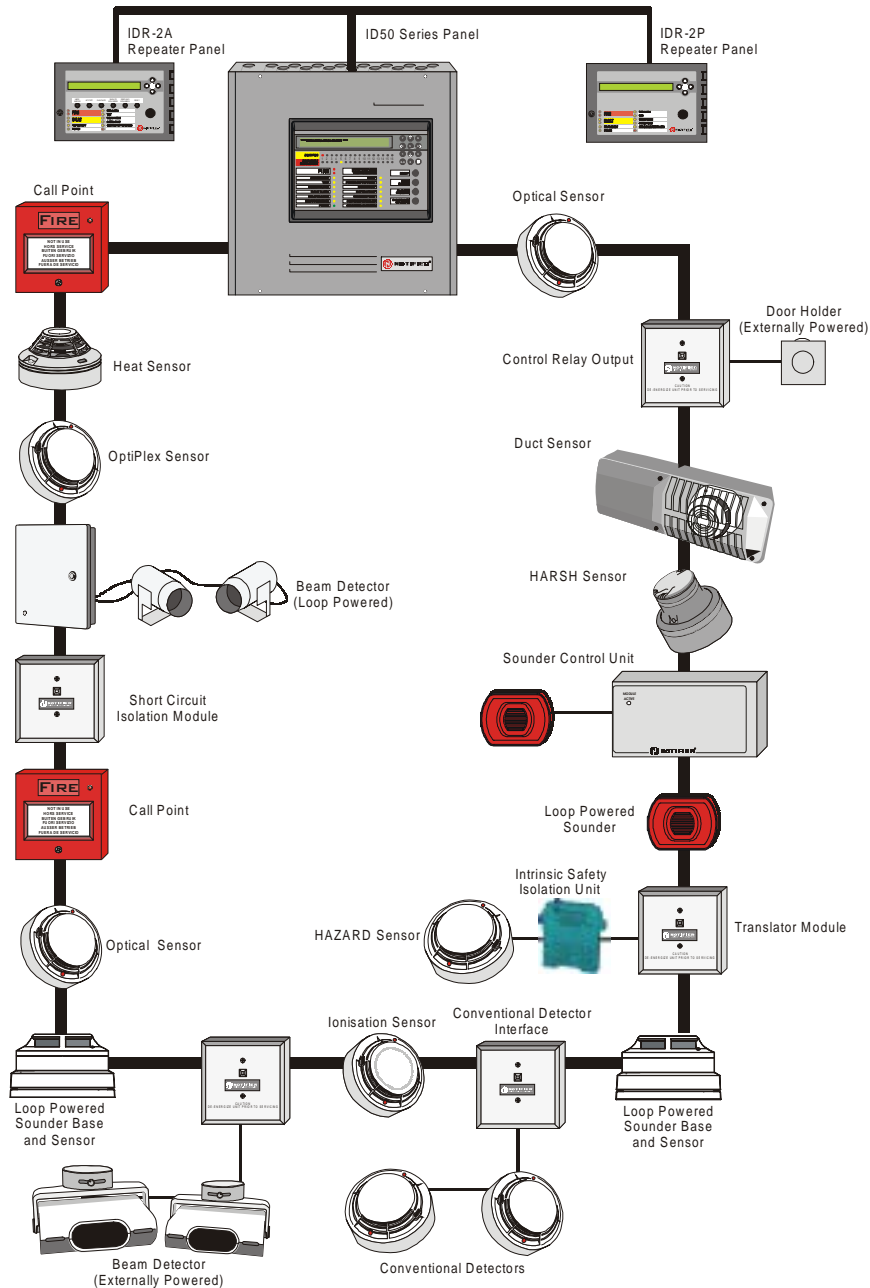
IDR-2A
Repeater Panel

ID50 Series Panel

IDR-2P
Repeater Panel

Call Point

FIRE

NOT IN USE
HORS SERVICE
BUITEN GEBRUIK
FUORI SERVIZIO
AUSSER BETRIEB
FUERA DE SERVICIO

Optical Sensor

Door Holder
(Externally Powered)

Control Relay Output

Heat Sensor

OptiPlex Sensor

Duct Sensor

Beam Detector
(Loop Powered)

HARSH Sensor

Sounder Control Unit

Short Circuit
Isolation Module

Call Point

FIRE

NOT IN USE
HORS SERVICE
BUITEN GEBRUIK
FUORI SERVIZIO
AUSSER BETRIEB
FUERA DE SERVICIO

Loop Powered
Sounder

Intrinsic Safety
Isolation Unit

HAZARD Sensor

Translator Module

Optical Sensor

Ionisation Sensor

Conventional Detector
Interface

Loop Powered
Sounder Base
and Sensor

Loop Powered
Sounder Base
and Sensor

Beam Detector
(Externally Powered)

Conventional Detectors